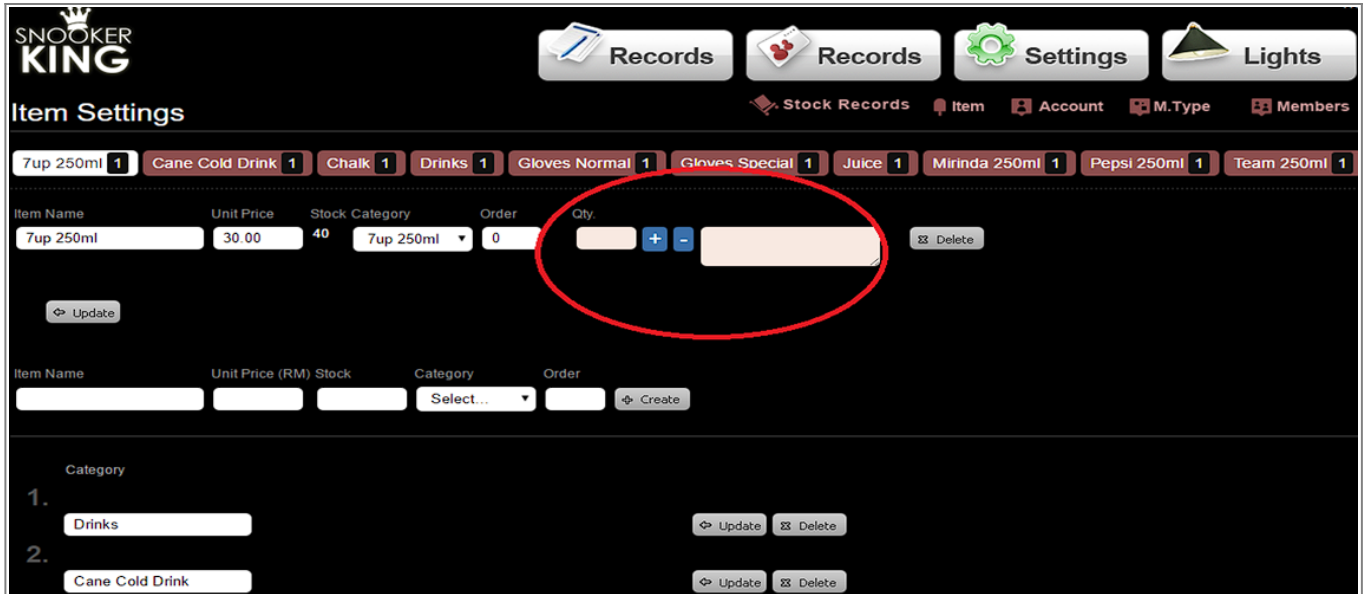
SNOOKER KING

Records Records Settings Lights

Item Settings

Stock Records Item Account M.Type Members

7up 250ml 1 Cane Cold Drink 1 Chalk 1 Drinks 1 Gloves Normal 1 Gloves Special 1 Juice 1 Mirinda 250ml 1 Pepsi 250ml 1 Team 250ml 1

Item Name Unit Price Stock Category Order Qty.

7up 250ml 30.00 40 7up 250ml 0 + - Delete

Update

Item Name Unit Price (RM) Stock Category Order

Select... Create

Category

1.

Drinks Update Delete

2.

Cane Cold Drink Update Delete